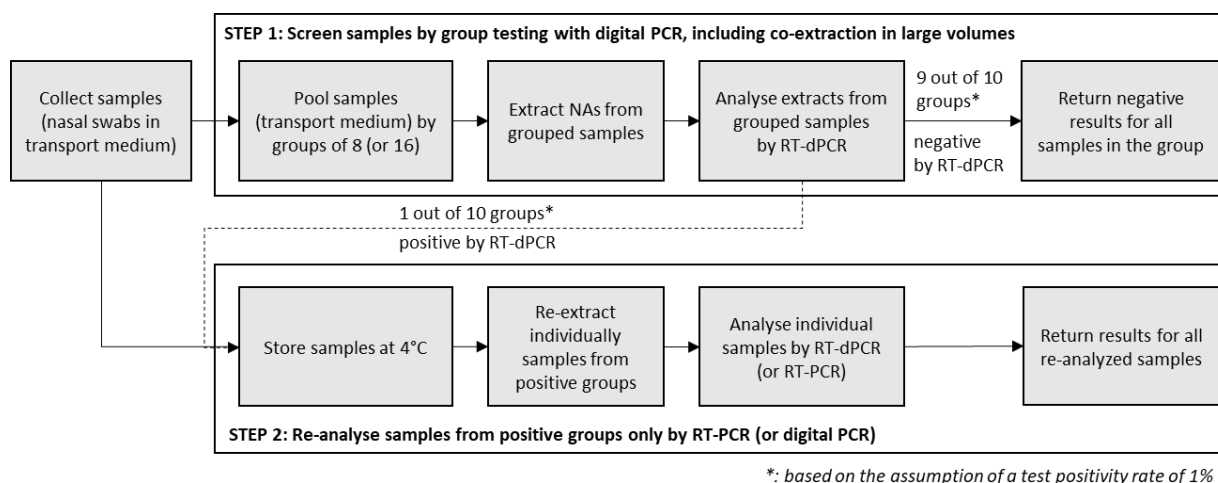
Collect samples (nasal swabs in transport medium)

STEP 1: Screen samples by group testing with digital PCR, including co-extraction in large volumes

Pool samples (transport medium) by groups of 8 (or 16)

Extract NAs from grouped samples

Analyse extracts from grouped samples by RT-dPCR

9 out of 10 groups*

negative by RT-dPCR

Return negative results for all samples in the group

1 out of 10 groups*

positive by RT-dPCR

Store samples at 4°C

Re-extract individually samples from positive groups

Analyse individual samples by RT-dPCR (or RT-PCR)

Return results for all re-analyzed samples

STEP 2: Re-analyse samples from positive groups only by RT-PCR (or digital PCR)

*: based on the assumption of a test positivity rate of 1%